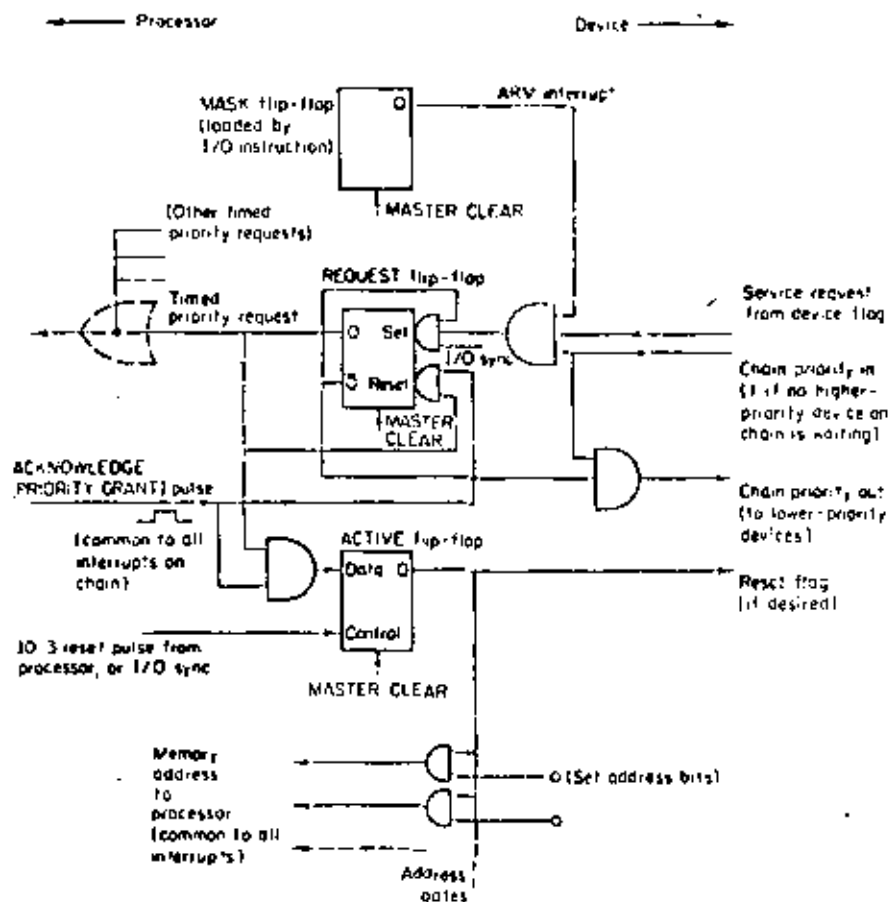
Processor

Device

MASK flip-flop (loaded by I/O instruction)

Q

ARV interrupt

MASTER CLEAR

(Other timed priority requests)

REQUEST flip-flop

Timed priority request

Q

Set

Reset

I/O sync

MASTER CLEAR

Service request from device flag

Chain priority in (1 if no higher-priority device on chain is waiting)

ACKNOWLEDGE (PRIORITY GRANT) pulse

(common to all interrupts on chain)

Chain priority out (to lower-priority devices)

ACTIVE flip-flop

Data Q

Control

Reset flag (if desired)

IO 3 reset pulse from processor, or I/O sync

MASTER CLEAR

Memory address to processor (common to all interrupts)

o (Set address bits)

Address gates